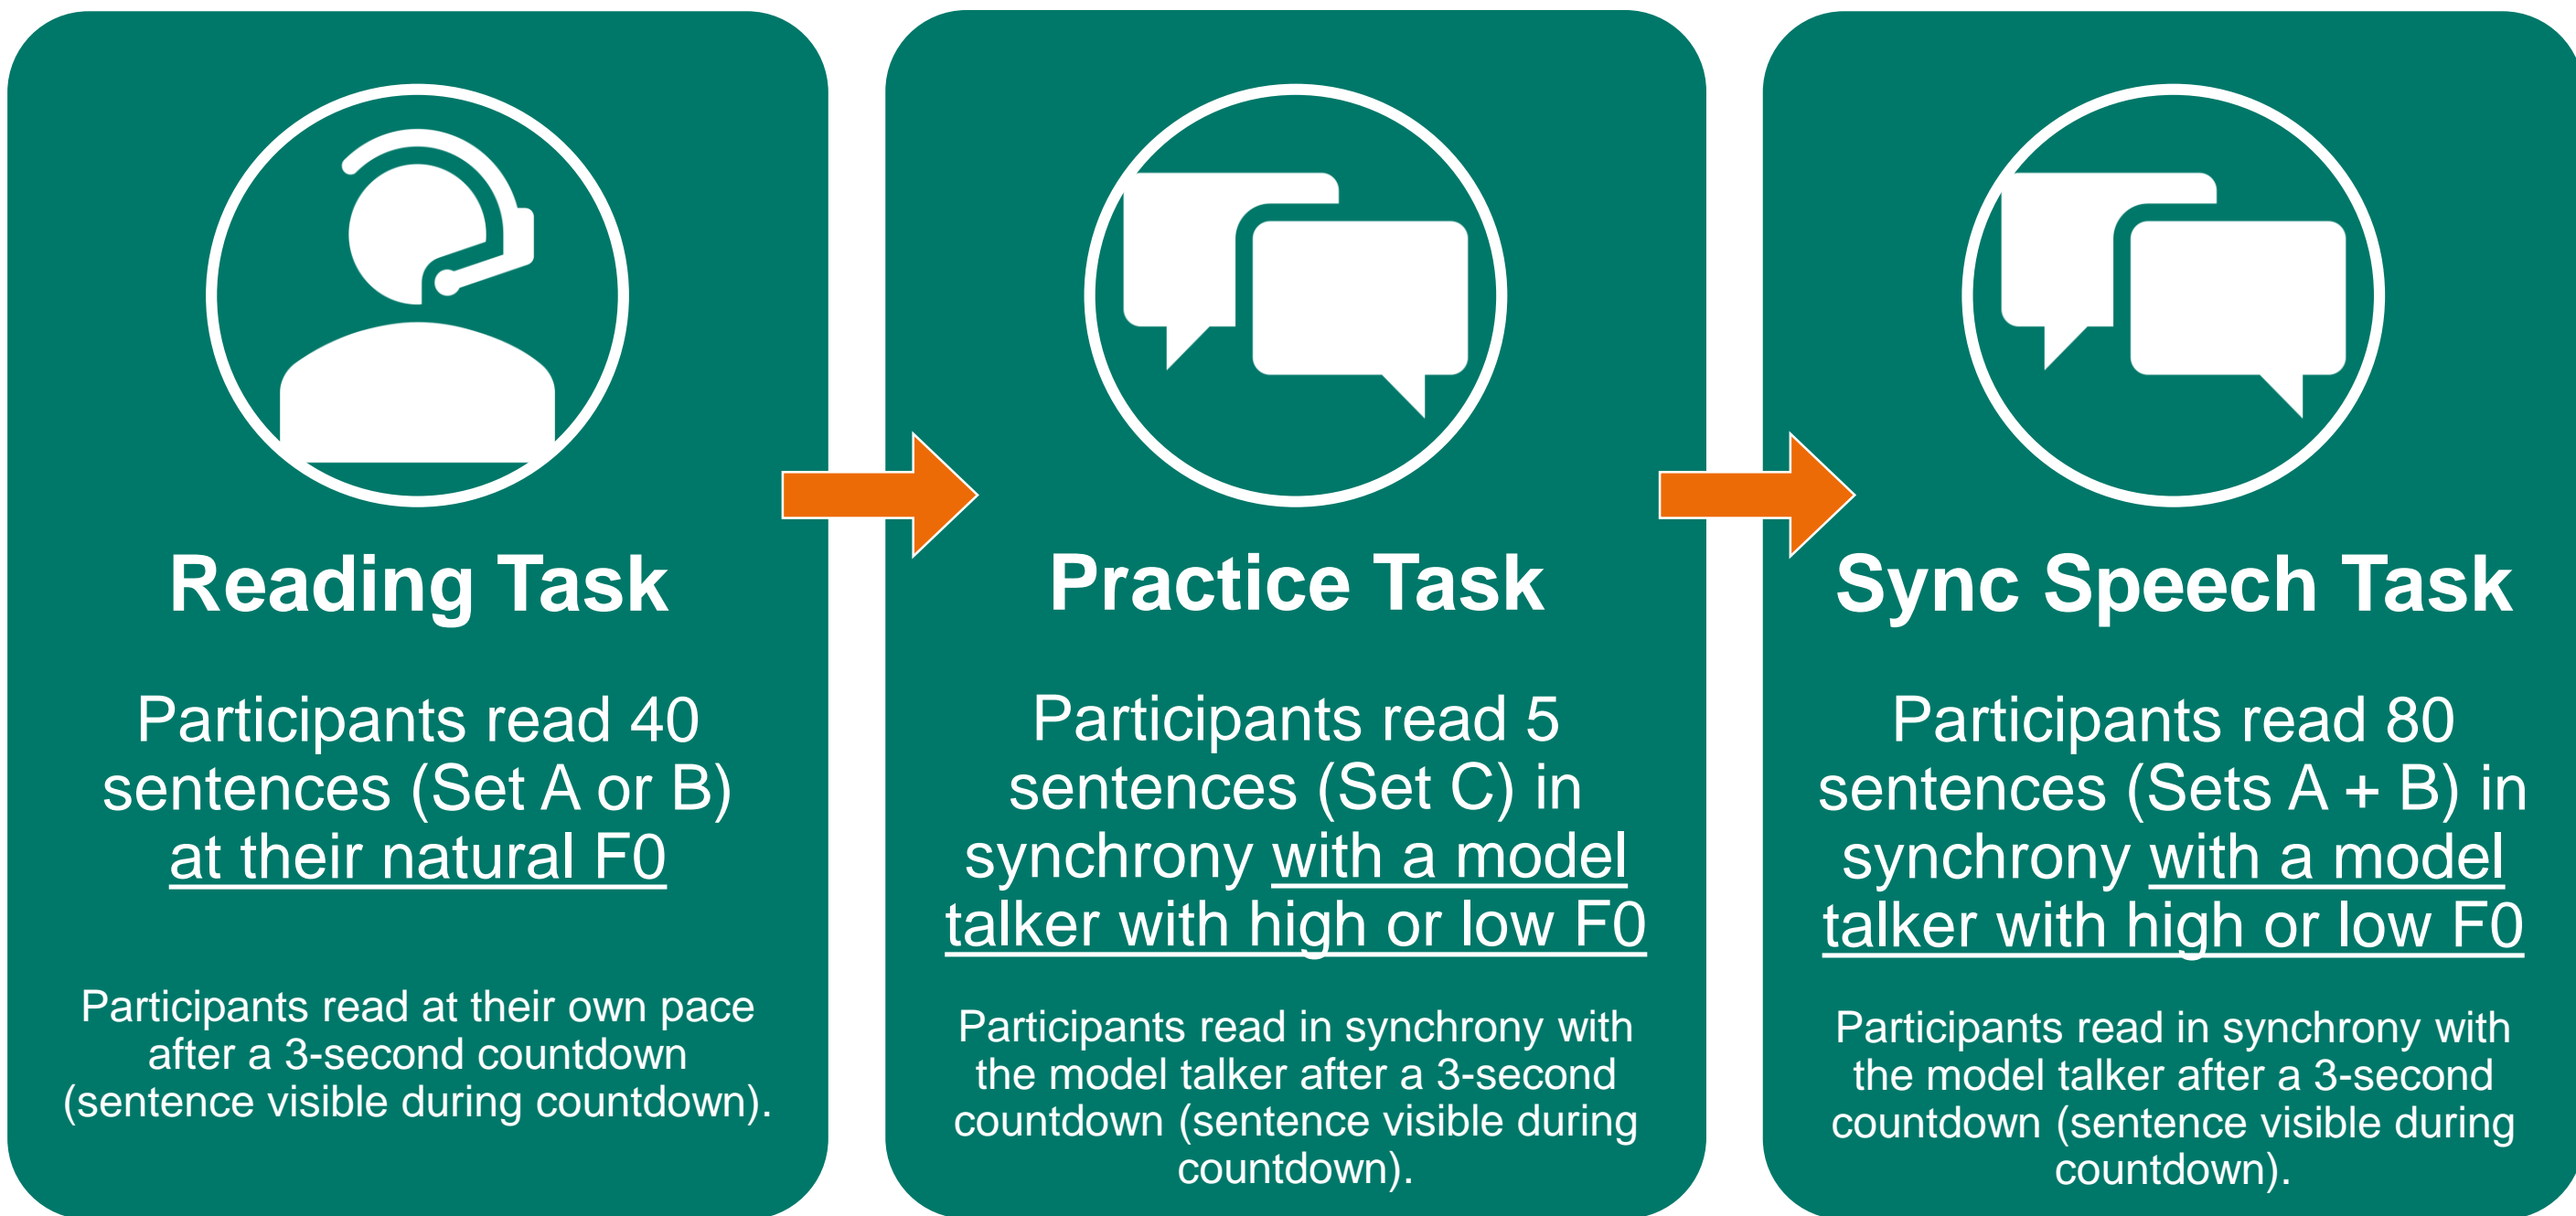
Reading Task

Participants read 40 sentences (Set A or B) at their natural F0

Participants read at their own pace after a 3-second countdown (sentence visible during countdown).

Practice Task

Participants read 5 sentences (Set C) in synchrony with a model talker with high or low F0

Participants read in synchrony with the model talker after a 3-second countdown (sentence visible during countdown).

Sync Speech Task

Participants read 80 sentences (Sets A + B) in synchrony with a model talker with high or low F0

Participants read in synchrony with the model talker after a 3-second countdown (sentence visible during countdown).